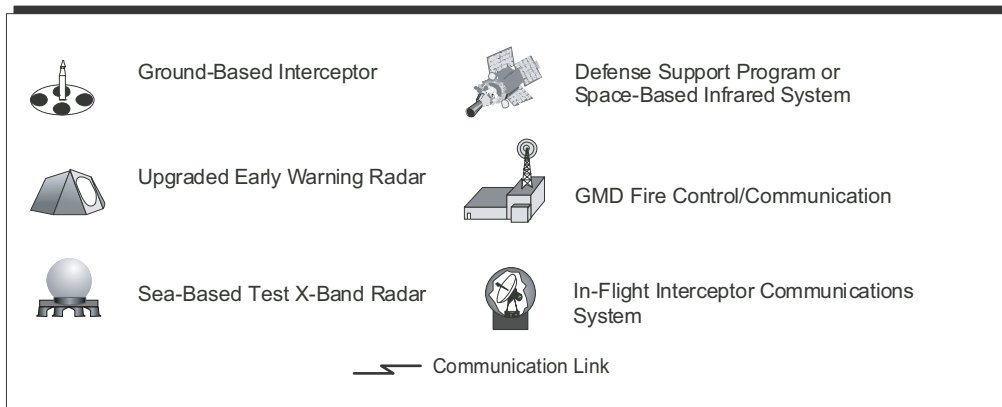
Ground-Based Interceptor

Defense Support Program or Space-Based Infrared System

Upgraded Early Warning Radar

GMD Fire Control/Communication

Sea-Based Test X-Band Radar

In-Flight Interceptor Communications System

Communication Link